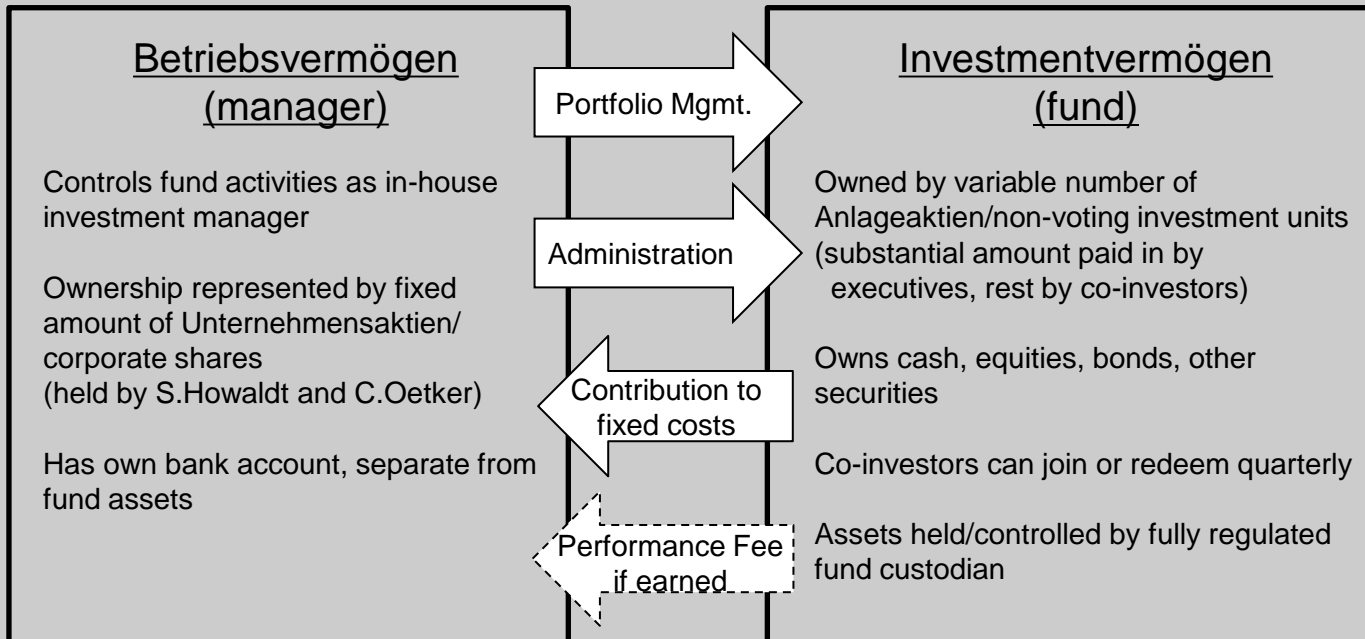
Betriebsvermögen
(manager)

Controls fund activities as in-house investment manager

Ownership represented by fixed amount of Unternehmensaktien/ corporate shares
(held by S.Howaldt and C.Oetker)

Has own bank account, separate from fund assets

Portfolio Mgmt.

Administration

Contribution to fixed costs

Performance Fee if earned

Investmentvermögen
(fund)

Owned by variable number of Anlageaktien/non-voting investment units (substantial amount paid in by executives, rest by co-investors)

Owns cash, equities, bonds, other securities

Co-investors can join or redeem quarterly

Assets held/controlled by fully regulated fund custodian